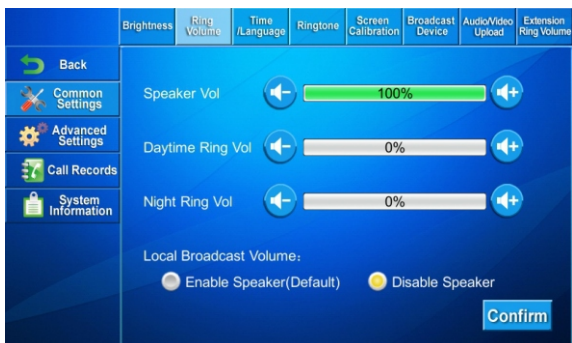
Brightness | Ring Volume | Time /Language | Ringtone | Screen Calibration | Broadcast Device | Audio/Video Upload | Extension Ring Volume

Back

Common Settings

Advanced Settings

Call Records

System Information

Speaker Vol 100%

Daytime Ring Vol 0%

Night Ring Vol 0%

Local Broadcast Volume:

Enable Speaker(Default)

Disable Speaker

Confirm